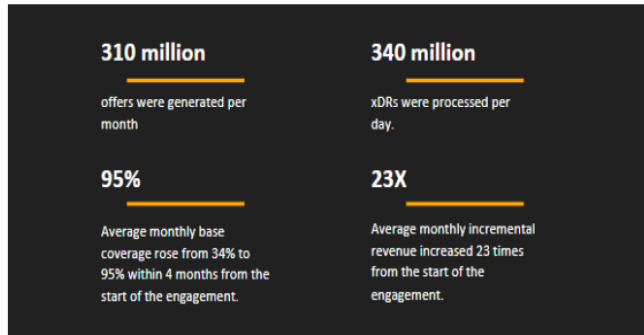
310 million

offers were generated per month

95%

Average monthly base coverage rose from 34% to 95% within 4 months from the start of the engagement.

340 million

xDRs were processed per day.

23X

Average monthly incremental revenue increased 23 times from the start of the engagement.